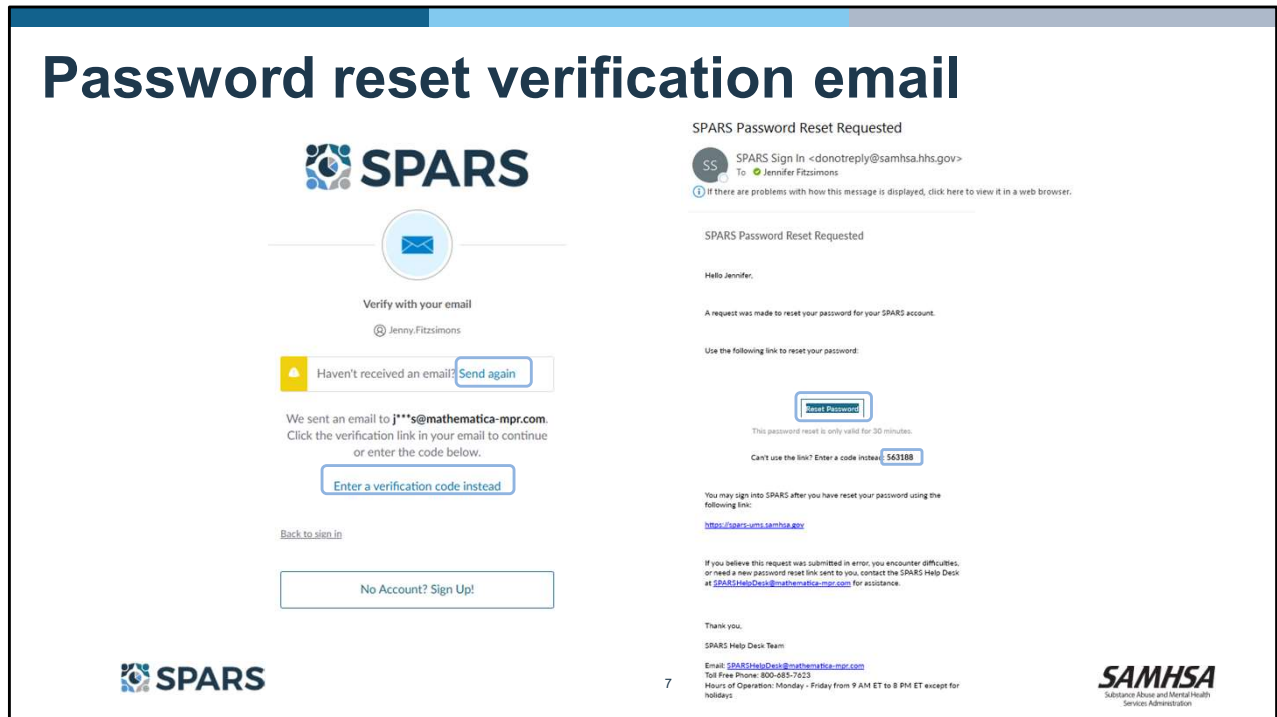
Password reset verification email

SPARS

Verify with your email

Jenny.Fitzsimons

Haven't received an email? Send again

We sent an email to j***s@mathematica-mpr.com. Click the verification link in your email to continue or enter the code below.

Enter a verification code instead

Back to sign in

No Account? Sign Up!

SPARS Password Reset Requested

SS SPARS Sign In <donotreply@samhsa.hhs.gov>
To Jennifer Fitzsimons
If there are problems with how this message is displayed, click here to view it in a web browser.

SPARS Password Reset Requested

Hello Jennifer,

A request was made to reset your password for your SPARS account.

Use the following link to reset your password:

Reset Password

This password reset is only valid for 30 minutes.

Can't use the link? Enter a code instead: 563188

You may sign into SPARS after you have reset your password using the following link:

https://spars-ums.samhsa.gov

If you believe this request was submitted in error, you encounter difficulties, or need a new password reset link sent to you, contact the SPARS Help Desk at SPARSHelpDesk@mathematica-mpr.com for assistance.

Thank you,

SPARS Help Desk Team

Email: SPARSHelpDesk@mathematica-mpr.com
Toll Free Phone: 800-685-7623
Hours of Operation: Monday - Friday from 9 AM ET to 8 PM ET except for holidays

SPARS

7

SAMHSA
Substance Abuse and Mental Health Services Administration